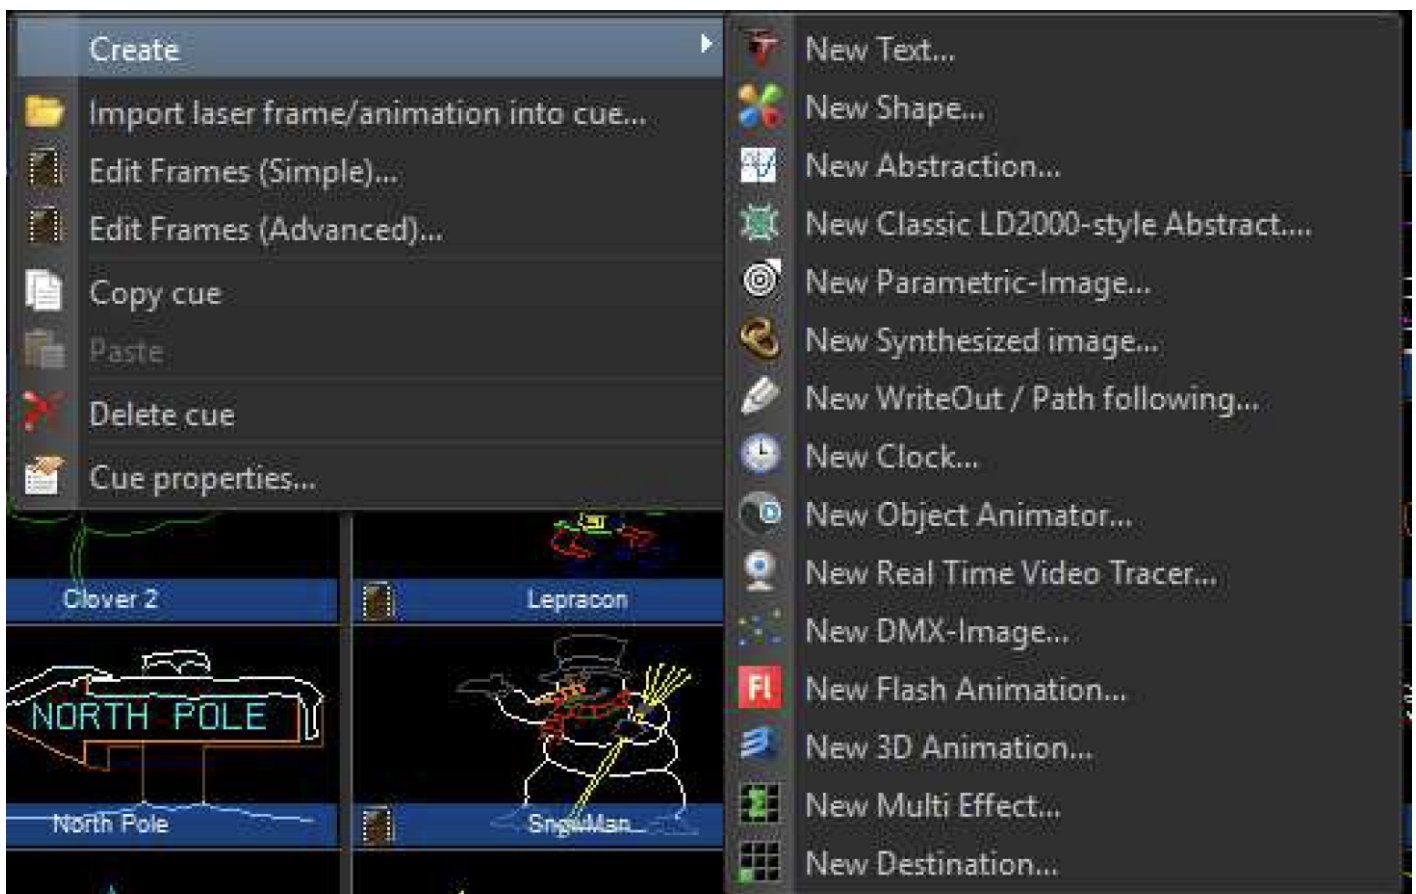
Create
Import laser frame/animation into cue...
Edit Frames (Simple)...
Edit Frames (Advanced)...
Copy cue
Paste
Delete cue
Cue properties...

New Text...
New Shape...
New Abstraction...
New Classic LD2000-style Abstract....
New Parametric-Image...
New Synthesized image...
New WriteOut / Path following...
New Clock...
New Object Animator...
New Real Time Video Tracer...
New DMX-Image...
New Flash Animation...
New 3D Animation...
New Multi Effect...
New Destination...

Clover 2
Lepracon
NORTH POLE
North Pole
SnowMan